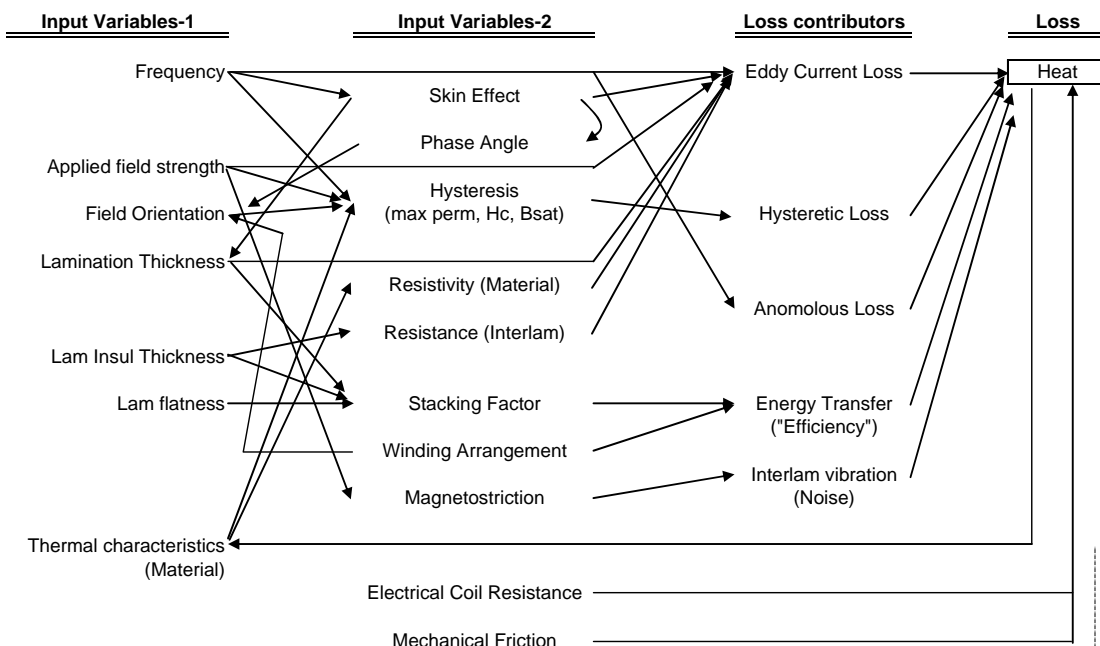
Input Variables-1

Input Variables-2

Loss contributors

Loss

Frequency

Skin Effect

Eddy Current Loss

Heat

Phase Angle

Applied field strength

Hysteresis (max perm, Hc, Bsat)

Field Orientation

Hysteretic Loss

Lamination Thickness

Resistivity (Material)

Anomolous Loss

Resistance (Interlam)

Lam Insul Thickness

Lam flatness

Stacking Factor

Energy Transfer ("Efficiency")

Winding Arrangement

Magnetostriction

Interlam vibration (Noise)

Thermal characteristics (Material)

Electrical Coil Resistance

Mechanical Friction